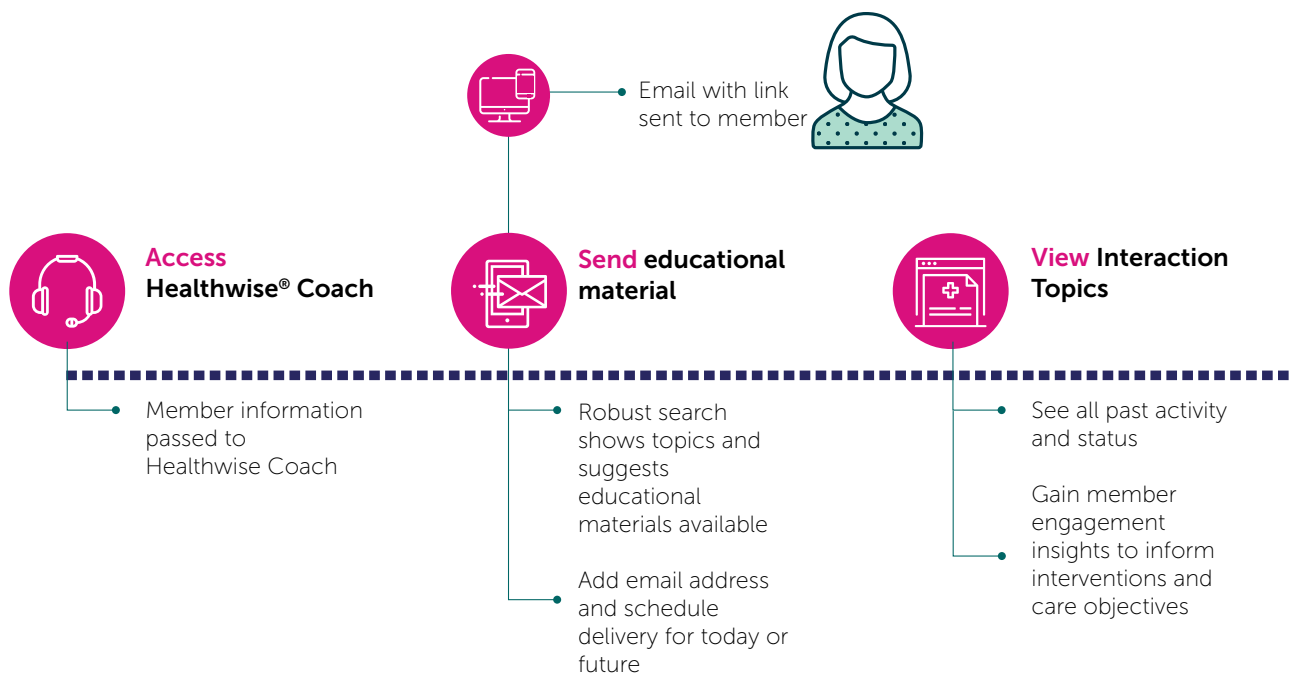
Email with link sent to member

Access
Healthwise® Coach

Member information passed to Healthwise Coach

Send educational material

Robust search shows topics and suggests educational materials available

Add email address and schedule delivery for today or future

View Interaction Topics

See all past activity and status

Gain member engagement insights to inform interventions and care objectives